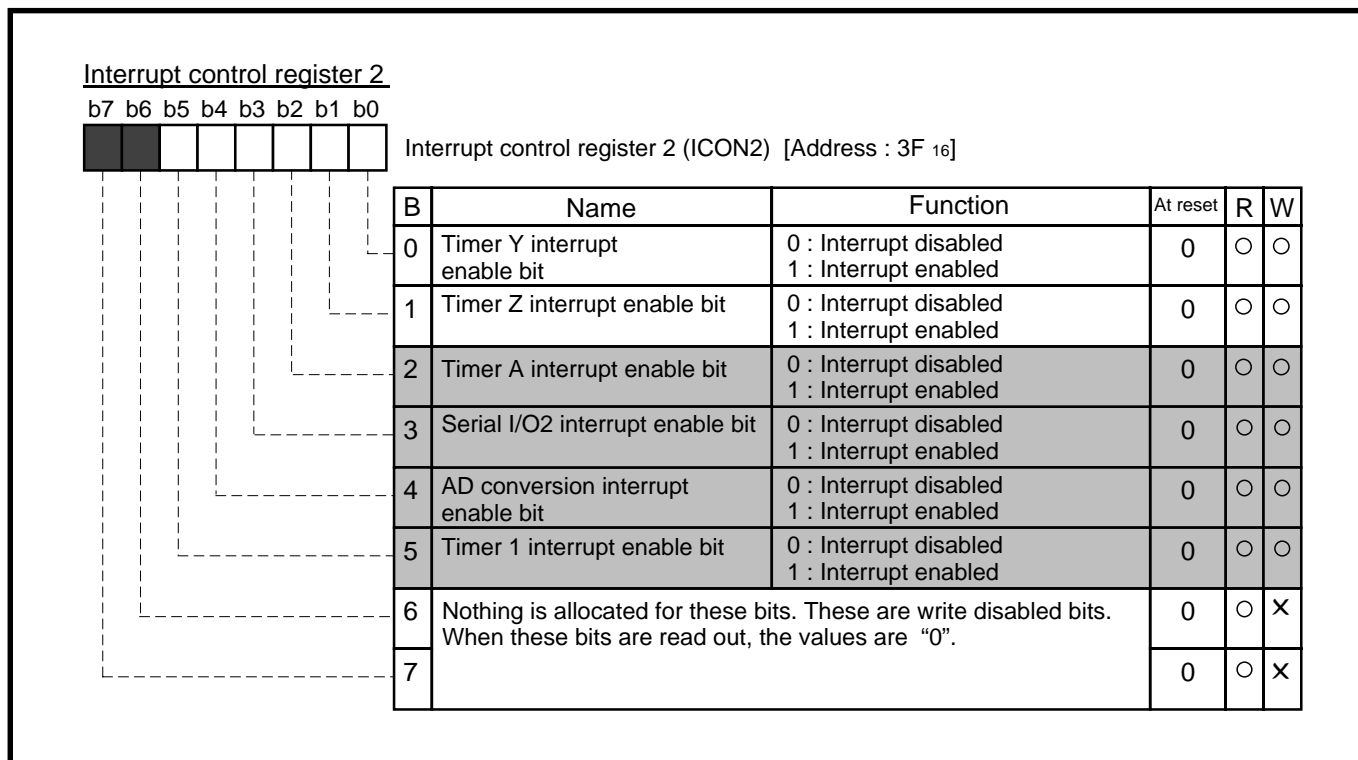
Interrupt control register 2

b7 b6 b5 b4 b3 b2 b1 b0

Interrupt control register 2 (ICON2) [Address : 3F $_{16}$]

| B | Name | Function | At reset | R | W |
|---|---|---|---|---|---|
| 0 | Timer Y interrupt enable bit | 0 : Interrupt disabled 1 : Interrupt enabled | 0 | ○ | ○ |
| 1 | Timer Z interrupt enable bit | 0 : Interrupt disabled 1 : Interrupt enabled | 0 | ○ | ○ |
| 2 | Timer A interrupt enable bit | 0 : Interrupt disabled 1 : Interrupt enabled | 0 | ○ | ○ |
| 3 | Serial I/O2 interrupt enable bit | 0 : Interrupt disabled 1 : Interrupt enabled | 0 | ○ | ○ |
| 4 | AD conversion interrupt enable bit | 0 : Interrupt disabled 1 : Interrupt enabled | 0 | ○ | ○ |
| 5 | Timer 1 interrupt enable bit | 0 : Interrupt disabled 1 : Interrupt enabled | 0 | ○ | ○ |
| 6 | Nothing is allocated for these bits. These are write disabled bits. When these bits are read out, the values are "0". | | 0 | ○ | × |
| 7 | | | 0 | ○ | × |